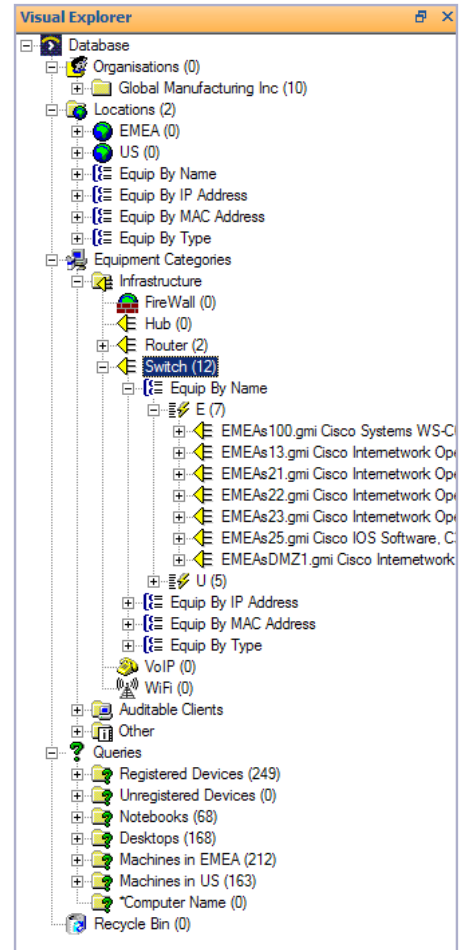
Visual Explorer

Database
Organisations (0)
Global Manufacturing Inc (10)
Locations (2)
EMEA (0)
US (0)
Equip By Name
Equip By IP Address
Equip By MAC Address
Equip By Type
Equipment Categories
Infrastructure
FireWall (0)
Hub (0)
Router (2)
Switch (12)
Equip By Name
E (7)
EMEAs100.gmi Cisco Systems WS-C
EMEAs13.gmi Cisco Internetwork Ope
EMEAs21.gmi Cisco Internetwork Ope
EMEAs22.gmi Cisco Internetwork Ope
EMEAs23.gmi Cisco Internetwork Ope
EMEAs25.gmi Cisco IOS Software, C
EMEAsDMZ1.gmi Cisco Internetwork
U (5)
Equip By IP Address
Equip By MAC Address
Equip By Type
VoIP (0)
WiFi (0)
Auditable Clients
Other
Queries
Registered Devices (249)
Unregistered Devices (0)
Notebooks (68)
Desktops (168)
Machines in EMEA (212)
Machines in US (163)
*Computer Name (0)
Recycle Bin (0)